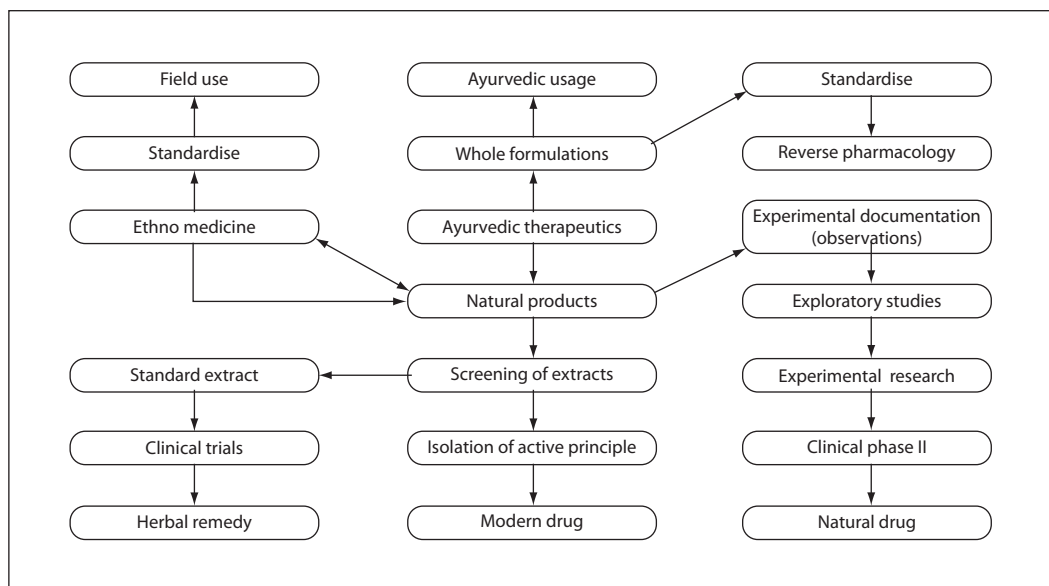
Field use

Standardise

Ethno medicine

Ayurvedic usage

Whole formulations

Ayurvedic therapeutics

Standardise

Reverse pharmacology

Experimental documentation (observations)

Natural products

Exploratory studies

Standard extract

Screening of extracts

Experimental research

Clinical trials

Isolation of active principle

Clinical phase II

Herbal remedy

Modern drug

Natural drug